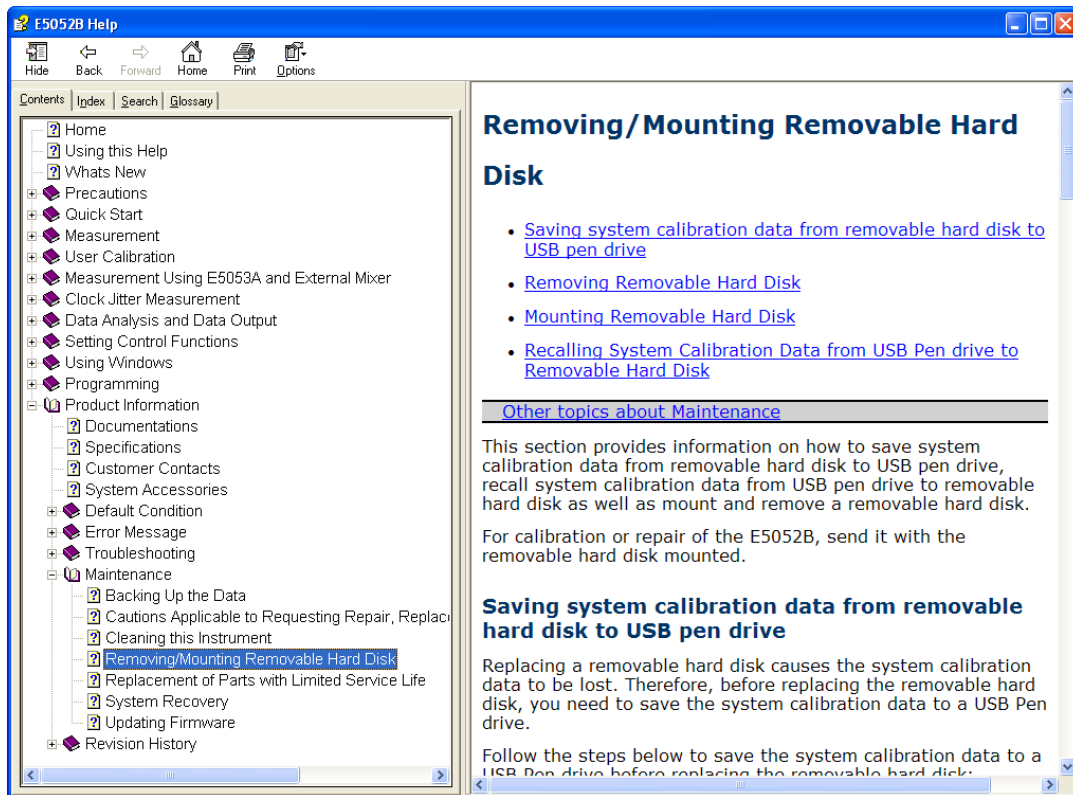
E5052B Help

Hide
Back
Forward
Home
Print
Options

Contents | Index | Search | Glossary

Home
Using this Help
Whats New
Precautions
Quick Start
Measurement
User Calibration
Measurement Using E5053A and External Mixer
Clock Jitter Measurement
Data Analysis and Data Output
Setting Control Functions
Using Windows
Programming
Product Information
Documentations
Specifications
Customer Contacts
System Accessories
Default Condition
Error Message
Troubleshooting
Maintenance
Backing Up the Data
Cautions Applicable to Requesting Repair, Replac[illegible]
Cleaning this Instrument
Removing/Mounting Removable Hard Disk
Replacement of Parts with Limited Service Life
System Recovery
Updating Firmware
Revision History

Removing/Mounting Removable Hard Disk

• Saving system calibration data from removable hard disk to USB pen drive
• Removing Removable Hard Disk
• Mounting Removable Hard Disk
• Recalling System Calibration Data from USB Pen drive to Removable Hard Disk

Other topics about Maintenance

This section provides information on how to save system calibration data from removable hard disk to USB pen drive, recall system calibration data from USB pen drive to removable hard disk as well as mount and remove a removable hard disk.

For calibration or repair of the E5052B, send it with the removable hard disk mounted.

Saving system calibration data from removable hard disk to USB pen drive

Replacing a removable hard disk causes the system calibration data to be lost. Therefore, before replacing the removable hard disk, you need to save the system calibration data to a USB Pen drive.

Follow the steps below to save the system calibration data to a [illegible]